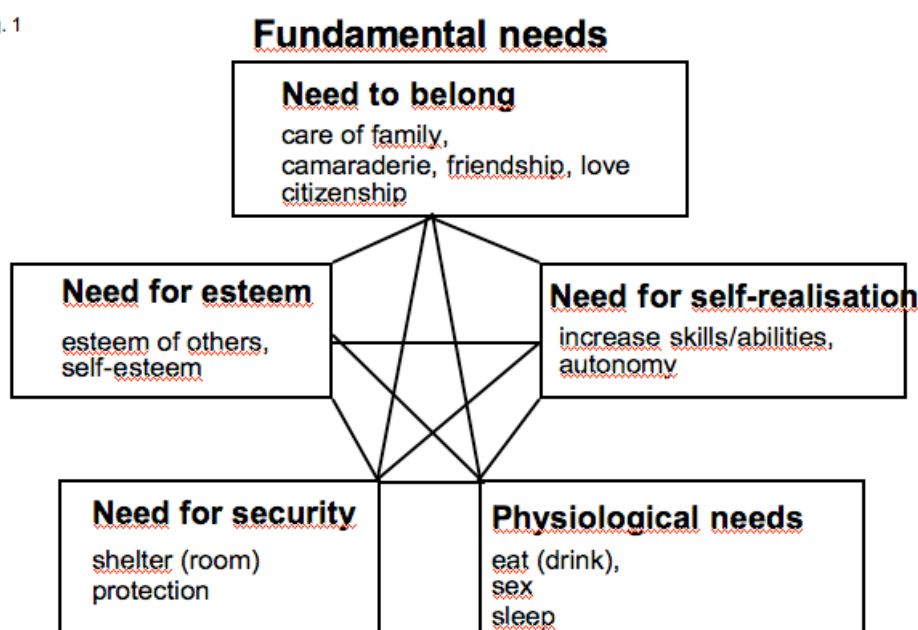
. 1

Fundamental needs

Need to belong
care of family,
camaraderie, friendship, love
citizenship

Need for esteem
esteem of others,
self-esteem

Need for self-realisation
increase skills/abilities,
autonomy

Need for security
shelter (room)
protection

Physiological needs
eat (drink),
sex
sleep